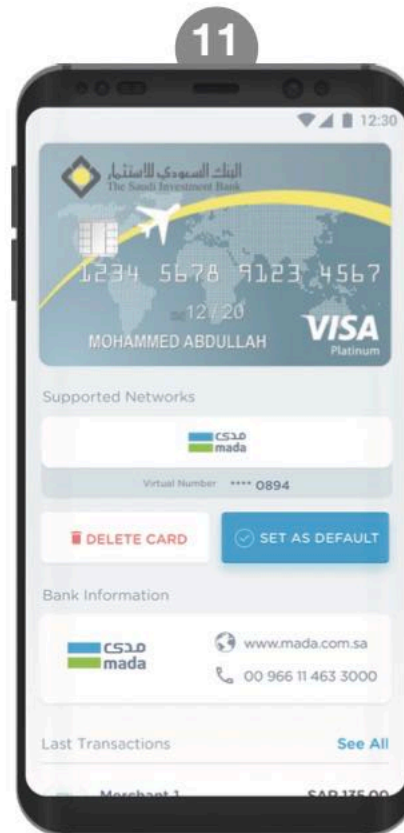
11

12:30

البنك السعودي للاستثمار
The Saudi Investment Bank

1234 5678 9123 4567

12/20

MOHAMMED ABDULLAH

VISA
Platinum

Supported Networks

مدى
mada

Virtual Number **** 0894

DELETE CARD

SET AS DEFAULT

Bank Information

مدى
mada

www.mada.com.sa

00 966 11 463 3000

Last Transactions

See All

Merchant 1

SAR 175.00